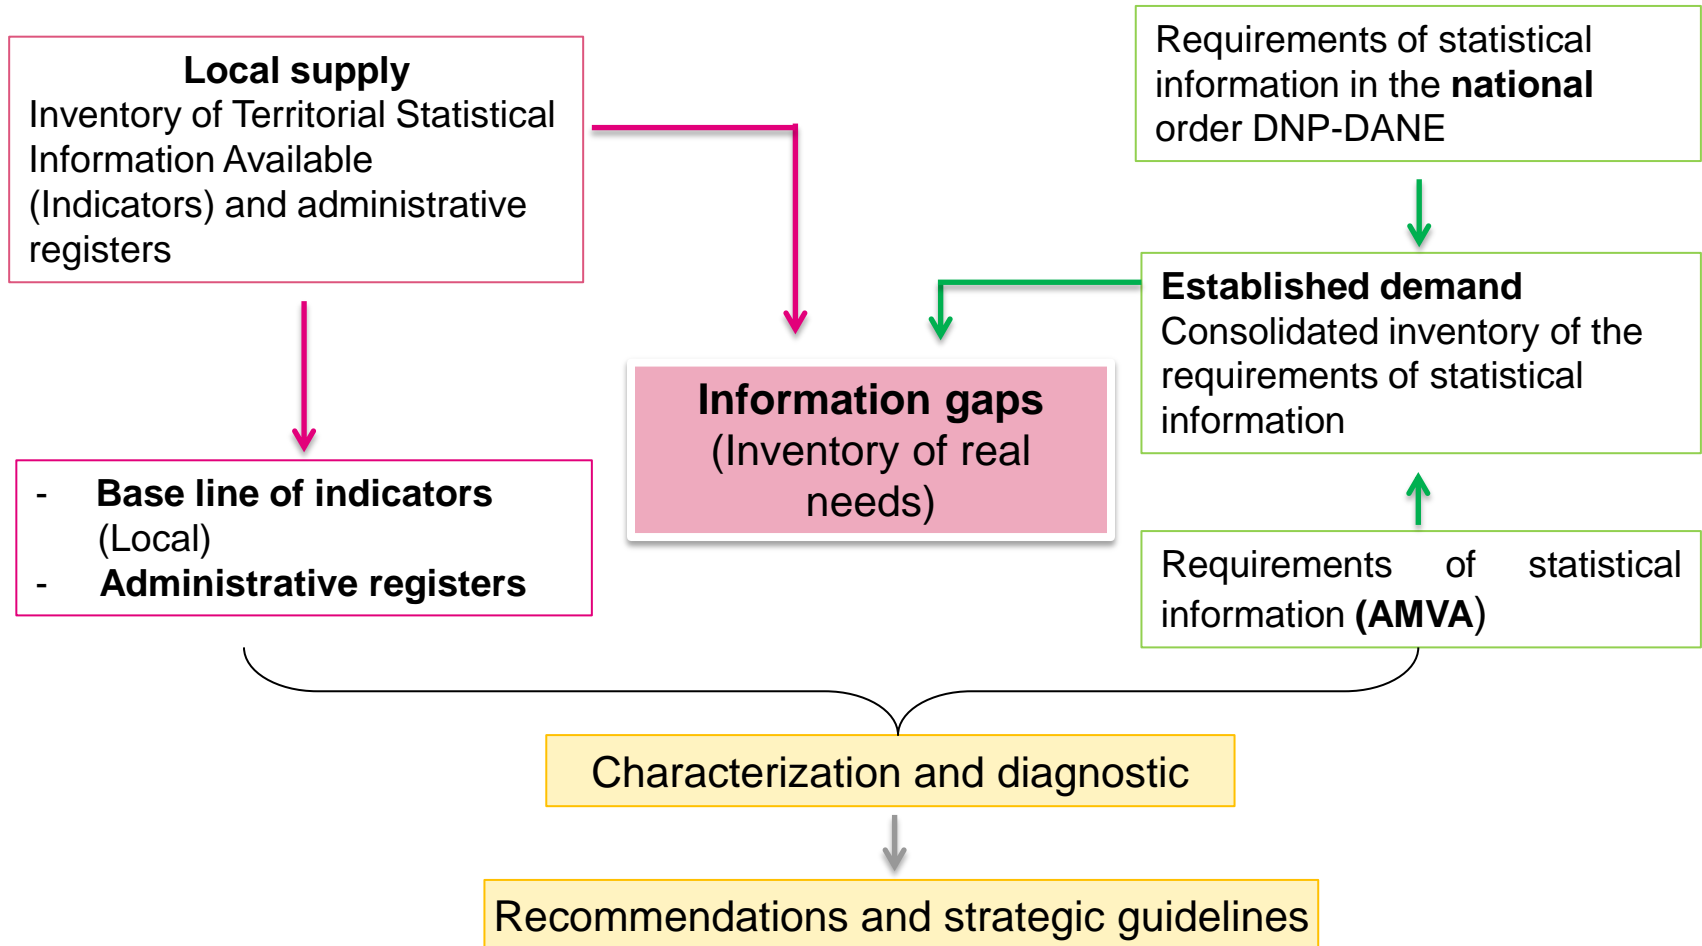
Local supply
Inventory of Territorial Statistical Information Available (Indicators) and administrative registers

Requirements of statistical information in the national order DNP-DANE

Established demand
Consolidated inventory of the requirements of statistical information

Information gaps
(Inventory of real needs)

- Base line of indicators (Local)
- Administrative registers

Requirements of statistical information (AMVA)

Characterization and diagnostic

Recommendations and strategic guidelines